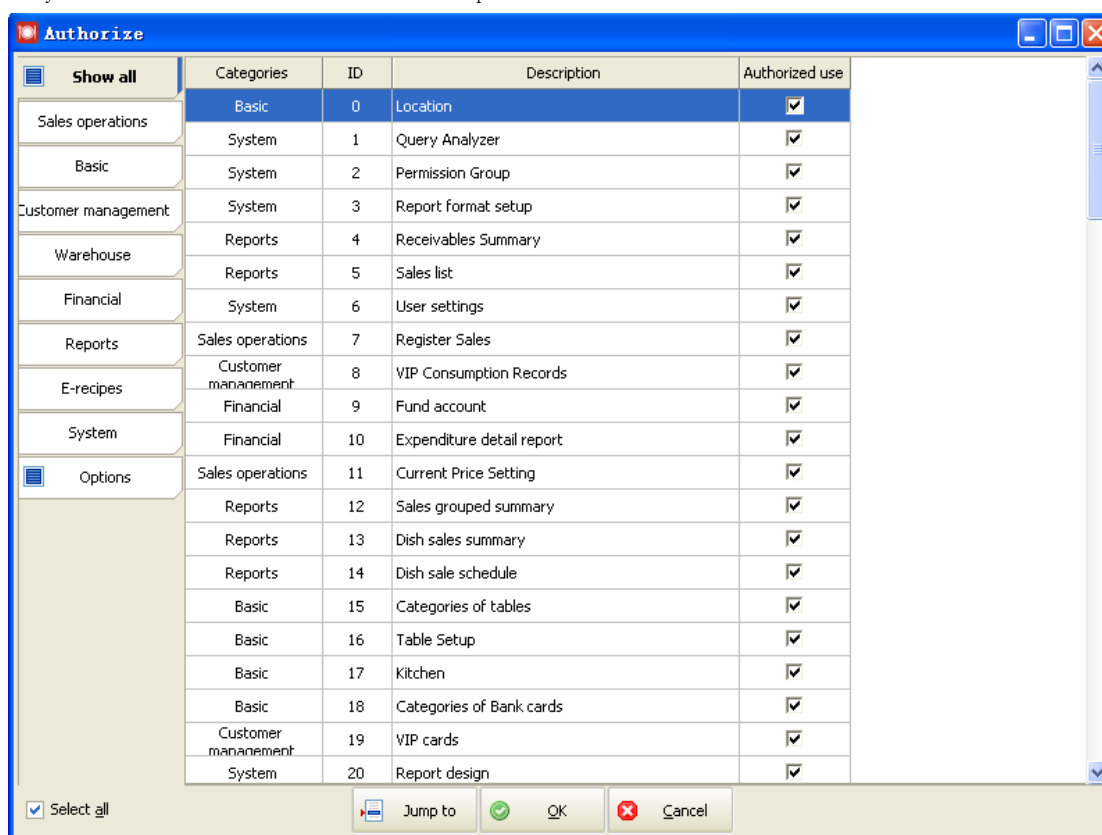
Authorize

Show all
Sales operations
Basic
Customer management
Warehouse
Financial
Reports
E-recipes
System
Options

| Categories | ID | Description | Authorized use |
|---|---|---|---|
| Basic | 0 | Location | ☑ |
| System | 1 | Query Analyzer | ☑ |
| System | 2 | Permission Group | ☑ |
| System | 3 | Report format setup | ☑ |
| Reports | 4 | Receivables Summary | ☑ |
| Reports | 5 | Sales list | ☑ |
| System | 6 | User settings | ☑ |
| Sales operations | 7 | Register Sales | ☑ |
| Customer management | 8 | VIP Consumption Records | ☑ |
| Financial | 9 | Fund account | ☑ |
| Financial | 10 | Expenditure detail report | ☑ |
| Sales operations | 11 | Current Price Setting | ☑ |
| Reports | 12 | Sales grouped summary | ☑ |
| Reports | 13 | Dish sales summary | ☑ |
| Reports | 14 | Dish sale schedule | ☑ |
| Basic | 15 | Categories of tables | ☑ |
| Basic | 16 | Table Setup | ☑ |
| Basic | 17 | Kitchen | ☑ |
| Basic | 18 | Categories of Bank cards | ☑ |
| Customer management | 19 | VIP cards | ☑ |
| System | 20 | Report design | ☑ |

Select all
Jump to
OK
Cancel